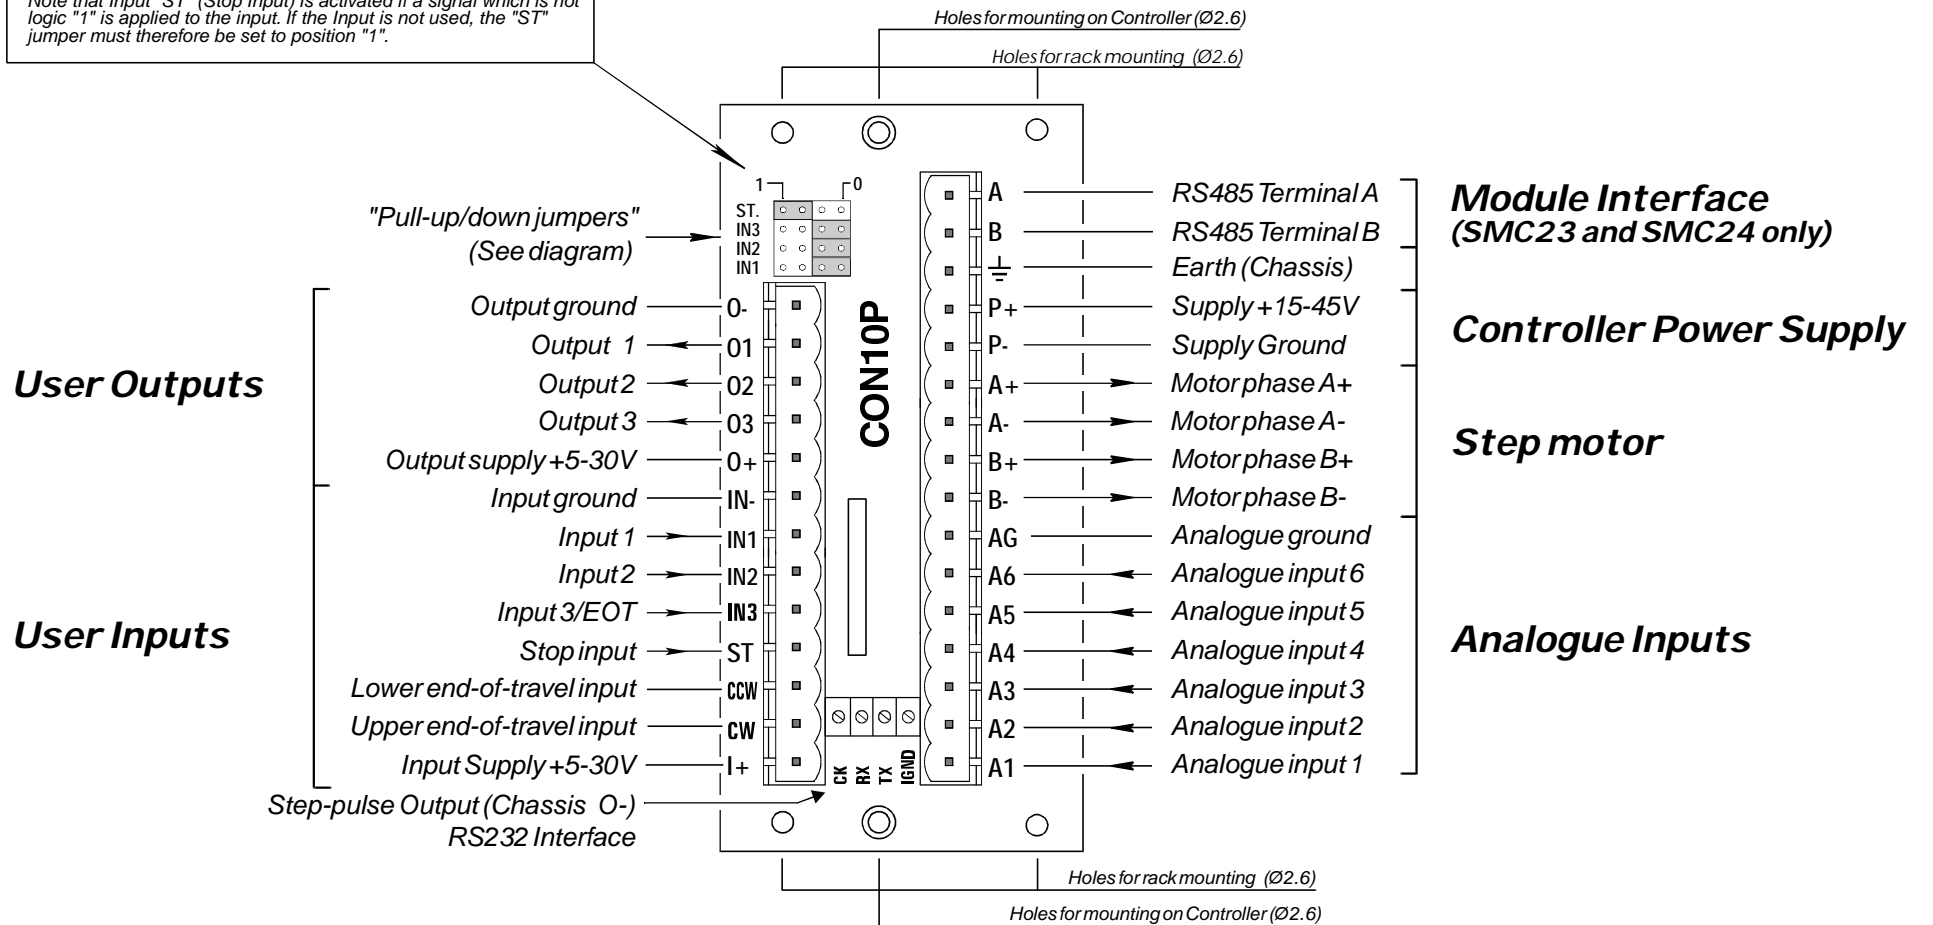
Note that input "ST" (Stop input) is activated if a signal which is not logic "1" is applied to the input. If the Input is not used, the "ST" jumper must therefore be set to position "1".

Holes for mounting on Controller (Ø2.6)

Holes for rack mounting (Ø2.6)

1 0

ST.
IN3
IN2
IN1

"Pull-up/down jumpers"
(See diagram)

CON10P

A — RS485 Terminal A
B — RS485 Terminal B
⏚ — Earth (Chassis)
P+ — Supply +15-45V
P- — Supply Ground
A+ — Motor phase A+
A- — Motor phase A-
B+ — Motor phase B+
B- — Motor phase B-
AG — Analogue ground
A6 — Analogue input 6
A5 — Analogue input 5
A4 — Analogue input 4
A3 — Analogue input 3
A2 — Analogue input 2
A1 — Analogue input 1

Module Interface
(SMC23 and SMC24 only)

Controller Power Supply

Step motor

Analogue Inputs

User Outputs

Output ground — O-
Output 1 — O1
Output 2 — O2
Output 3 — O3
Output supply +5-30V — O+

User Inputs

Input ground — IN-
Input 1 — IN1
Input 2 — IN2
Input 3/EOT — IN3
Stop input — ST
Lower end-of-travel input — CCW
Upper end-of-travel input — CW
Input Supply +5-30V — I+

CK RX TX IGND

Step-pulse Output (Chassis O-)
RS232 Interface

Holes for rack mounting (Ø2.6)

Holes for mounting on Controller (Ø2.6)